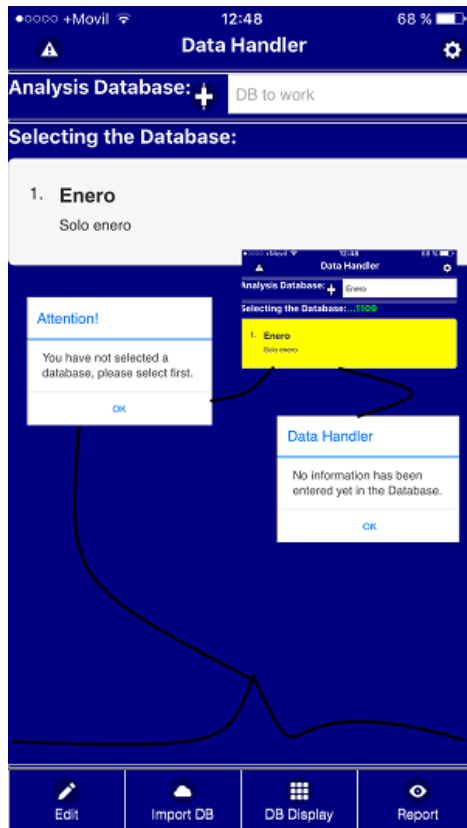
●○○○○ +Movil 12:48 68 %

Data Handler

Analysis Database: DB to work

Selecting the Database:

1. Enero

Solo enero

●○○○○ +Movil 12:48 68 %

Data Handler

Analysis Database: Enero

Selecting the Database: ...1109

1. Enero

Solo enero

Attention!

You have not selected a database, please select first.

OK

Data Handler

No information has been entered yet in the Database.

OK

Edit

Import DB

DB Display

Report